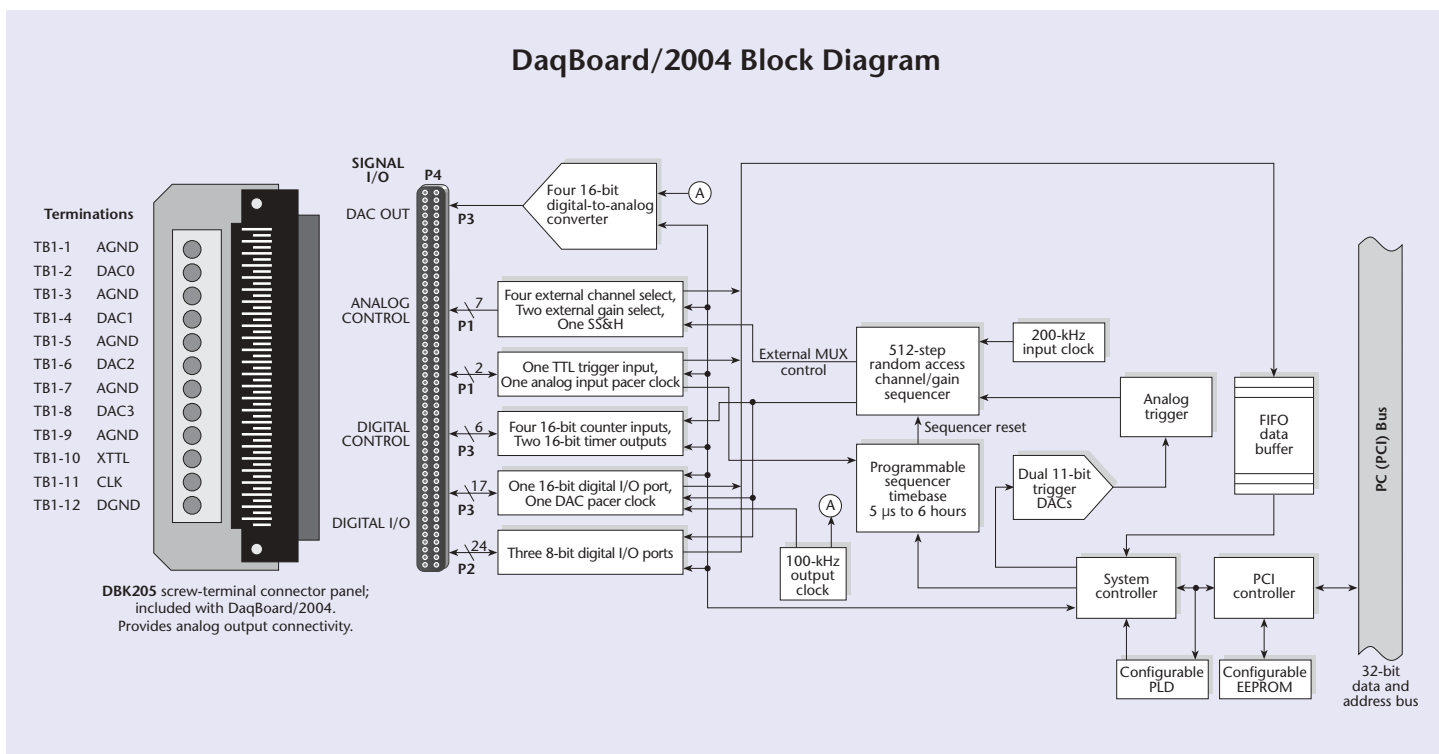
DaqBoard/2004 Block Diagram

Terminations

| | |
|---|---|
| TB1-1 | AGND |
| TB1-2 | DAC0 |
| TB1-3 | AGND |
| TB1-4 | DAC1 |
| TB1-5 | AGND |
| TB1-6 | DAC2 |
| TB1-7 | AGND |
| TB1-8 | DAC3 |
| TB1-9 | AGND |
| TB1-10 | XTTL |
| TB1-11 | CLK |
| TB1-12 | DGND |

DBK205 screw-terminal connector panel; included with DaqBoard/2004. Provides analog output connectivity.

SIGNAL I/O

P4

DAC OUT

P3

ANALOG CONTROL

7

P1

2

P1

DIGITAL CONTROL

6

P3

17

P3

DIGITAL I/O

24

P2

Four 16-bit digital-to-analog converter

A

Four external channel select, Two external gain select, One SS&H

One TTL trigger input, One analog input pacer clock

Four 16-bit counter inputs, Two 16-bit timer outputs

One 16-bit digital I/O port, One DAC pacer clock

Three 8-bit digital I/O ports

External MUX control

512-step random access channel/gain sequencer

200-kHz input clock

Sequencer reset

Analog trigger

FIFO data buffer

Programmable sequencer timebase 5 µs to 6 hours

Dual 11-bit trigger DACs

A

100-kHz output clock

System controller

PCI controller

Configurable PLD

Configurable EEPROM

PC (PCI) Bus

32-bit data and address bus